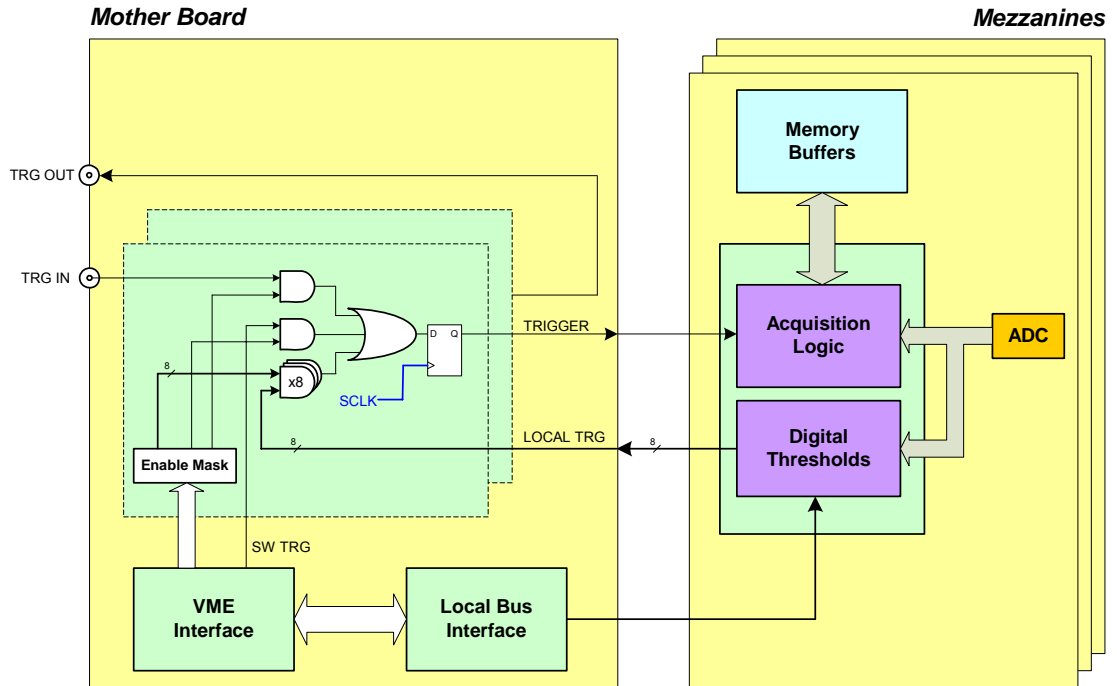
Mother Board

Mezzanines

Memory Buffers

TRG OUT

TRG IN

Acquisition Logic

ADC

TRIGGER

D

Q

8

x8

SCLK

Digital Thresholds

LOCAL TRG

8

8

Enable Mask

SW TRG

VME Interface

Local Bus Interface